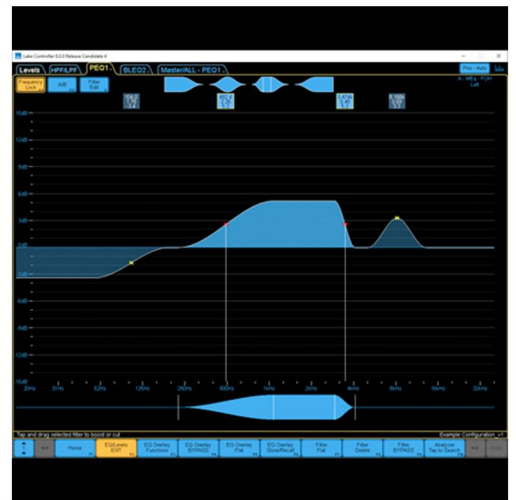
Lake Controller 8.0.0 Release Candidate 6

Levels
HPF/LPF
PEQ1
BLEQ2
Master/ALL - PEQ1

Frequency Lock
A/B
Filter Edit

15dB
12dB
9dB
6dB
3dB
0dB
-3dB
-6dB
-9dB
-12dB
-15dB

20Hz
31Hz
63Hz
125Hz
250Hz
500Hz
1kHz
2kHz
4kHz
8kHz
16kHz
32kHz

Tap and drag selected filter to boost or cut
Example Configuration

Home
EQ/Levels EXIT
EQ Overlay Functions
EQ Overlay BYPASS
EQ Overlay Flat
EQ Overlay Store/Recall
Filter Flat
Filter Delete
Filter BYPASS
Analyzer Tap to Search